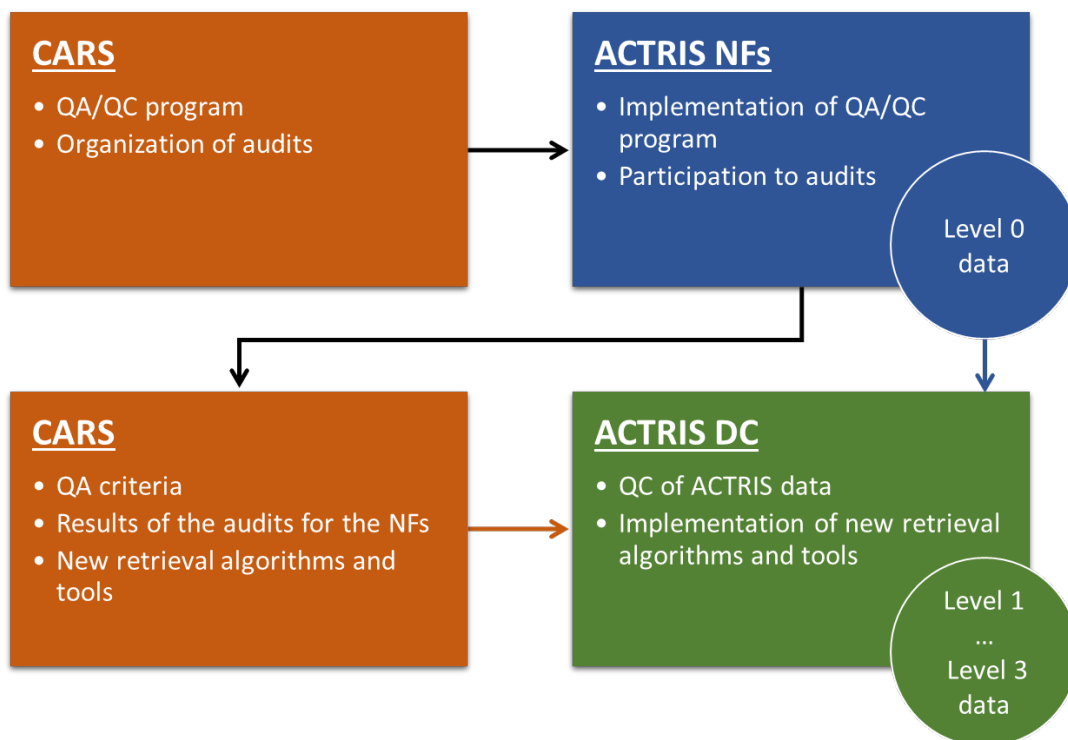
CARS

- QA/QC program
- Organization of audits

ACTRIS NFs

- Implementation of QA/QC program
- Participation to audits

Level 0 data

CARS

- QA criteria
- Results of the audits for the NFs
- New retrieval algorithms and tools

ACTRIS DC

- QC of ACTRIS data
- Implementation of new retrieval algorithms and tools

Level 1 … Level 3 data